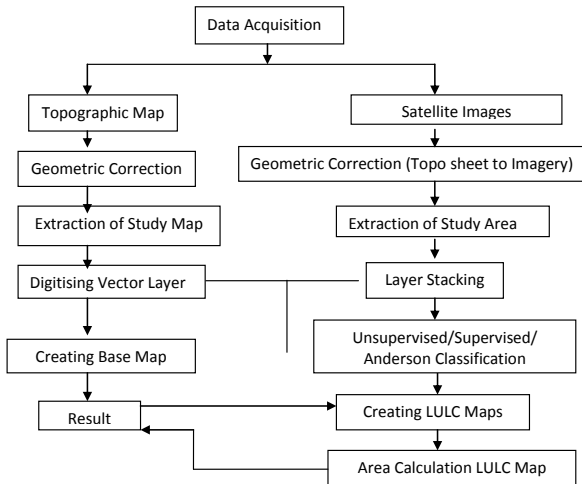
Data Acquisition

Topographic Map

Geometric Correction

Extraction of Study Map

Digitising Vector Layer

Creating Base Map

Result

Satellite Images

Geometric Correction (Topo sheet to Imagery)

Extraction of Study Area

Layer Stacking

Unsupervised/Supervised/ Anderson Classification

Creating LULC Maps

Area Calculation LULC Map